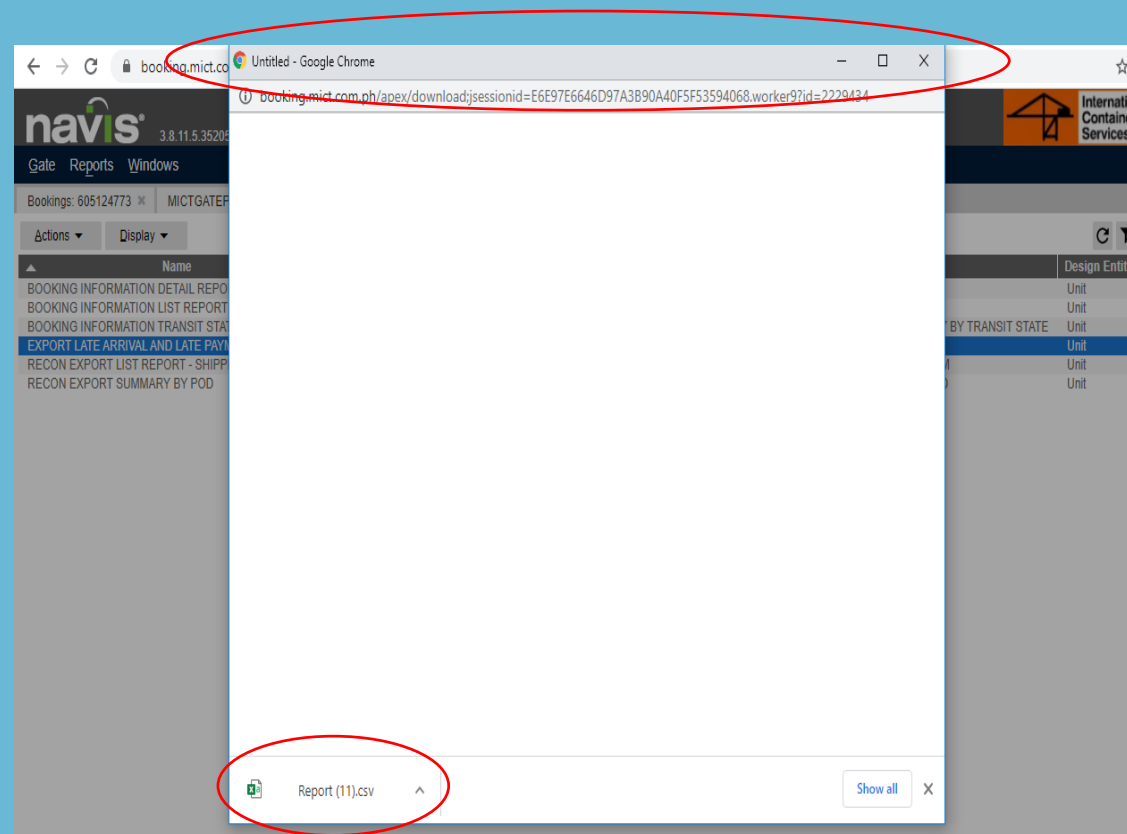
booking.mict.co

navis 3.8.11.5.35205

Gate Reports Windows

Bookings: 605124773 × MICTGATEF

Actions ▾ Display ▾

Name

BOOKING INFORMATION DETAIL REPO
BOOKING INFORMATION LIST REPORT
BOOKING INFORMATION TRANSIT STAT
EXPORT LATE ARRIVAL AND LATE PAYM
RECON EXPORT LIST REPORT - SHIPP
RECON EXPORT SUMMARY BY POD

Untitled - Google Chrome

booking.mict.com.ph/apex/download;jsessionid=E6E97E6646D97A3B90A40F5F53594068.worker9?id=2229434

Report (11).csv

Show all

Internati
Containe
Services

Design Entit
Unit
Unit
BY TRANSIT STATE Unit
Unit
M Unit
Unit